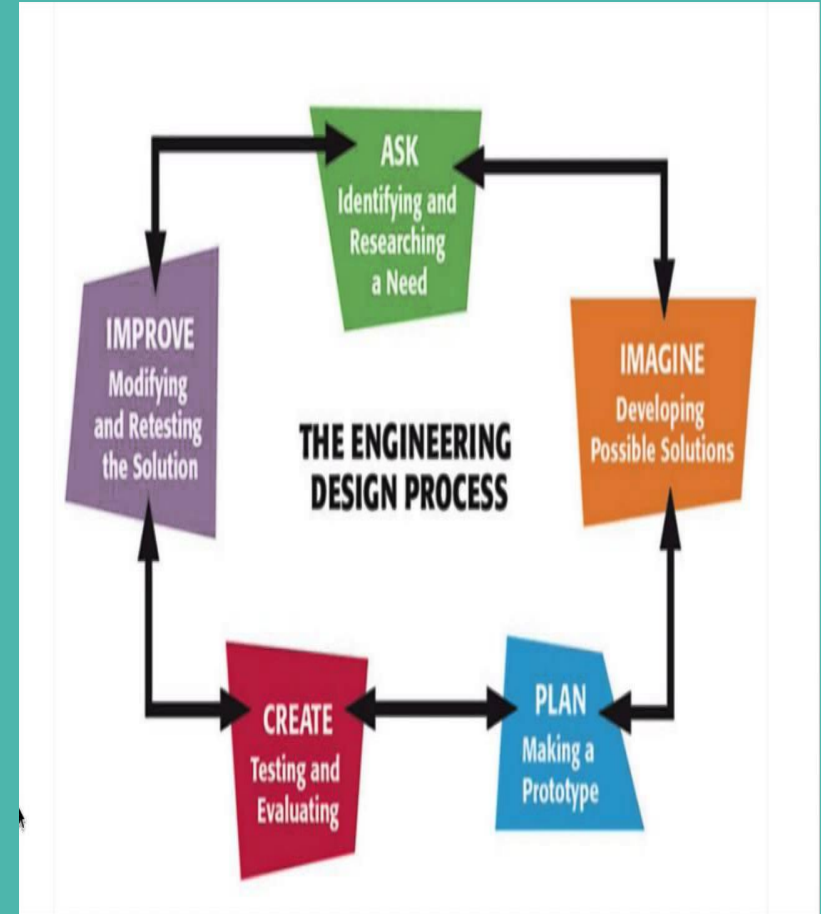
ASK
Identifying and Researching a Need

IMPROVE
Modifying and Retesting the Solution

THE ENGINEERING DESIGN PROCESS

IMAGINE
Developing Possible Solutions

CREATE
Testing and Evaluating

PLAN
Making a Prototype